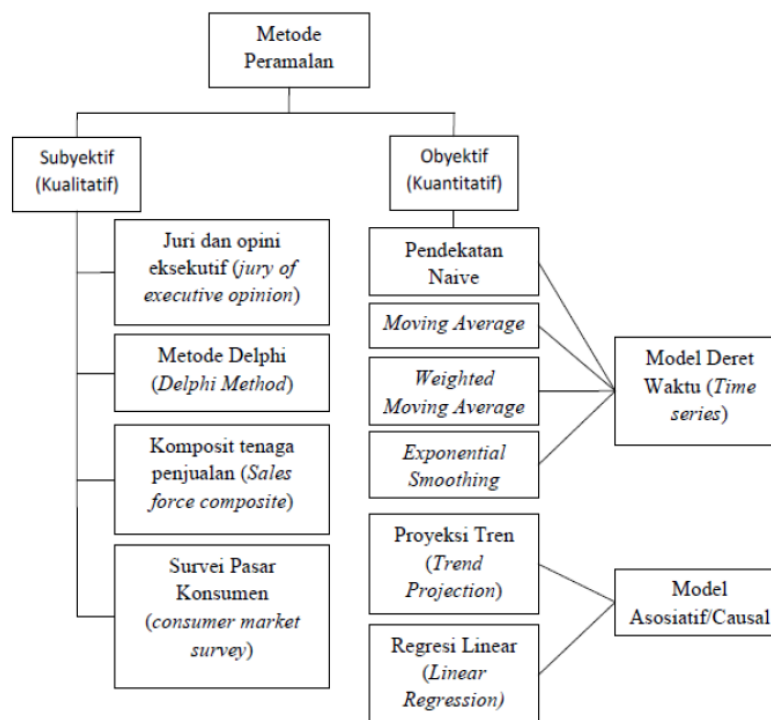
Metode Peramalan

Subyektif (Kualitatif)

Obyektif (Kuantitatif)

Juri dan opini eksekutif (jury of executive opinion)

Metode Delphi (Delphi Method)

Komposit tenaga penjualan (Sales force composite)

Survei Pasar Konsumen (consumer market survey)

Pendekatan Naive

Moving Average

Weighted Moving Average

Exponential Smoothing

Model Deret Waktu (Time series)

Proyeksi Tren (Trend Projection)

Regresi Linear (Linear Regression)

Model Asosiatif/Causal